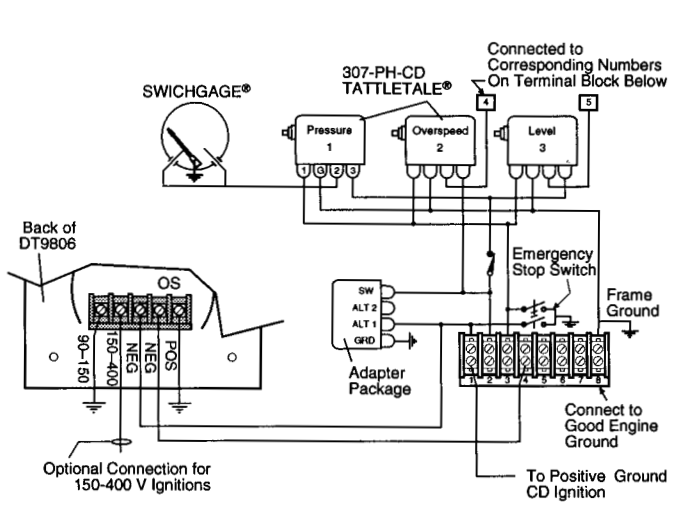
Connected to Corresponding Numbers On Terminal Block Below

307-PH-CD TATTLETALE®

SWICHGAGE®

4

5

Pressure 1

Overspeed 2

Level 3

1 G 2 3

Back of DT9806

OS

90-150

150-400

NEG

NEG

POS

Emergency Stop Switch

SW

ALT 2

ALT 1

GRD

Frame Ground

Adapter Package

1 2 3 4 5 6 7 8

Connect to Good Engine Ground

Optional Connection for 150-400 V Ignitions

To Positive Ground CD Ignition